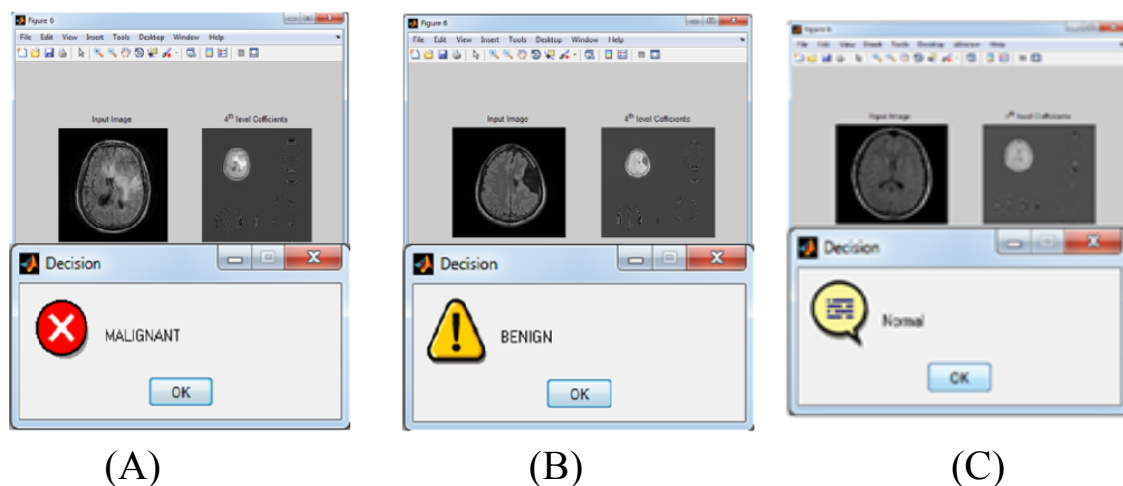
Figure 6
File Edit View Insert Tools Desktop Window Help
Input Image
4$^{th}$ level Cofficients
Decision
MALIGNANT
OK
(A)

Figure 6
File Edit View Insert Tools Desktop Window Help
Input Image
4$^{th}$ level Cofficients
Decision
BENIGN
OK
(B)

Figure 6
File Edit View Insert Tools Desktop Window Help
Input Image
4$^{th}$ level Cofficients
Decision
Normal
OK
(C)